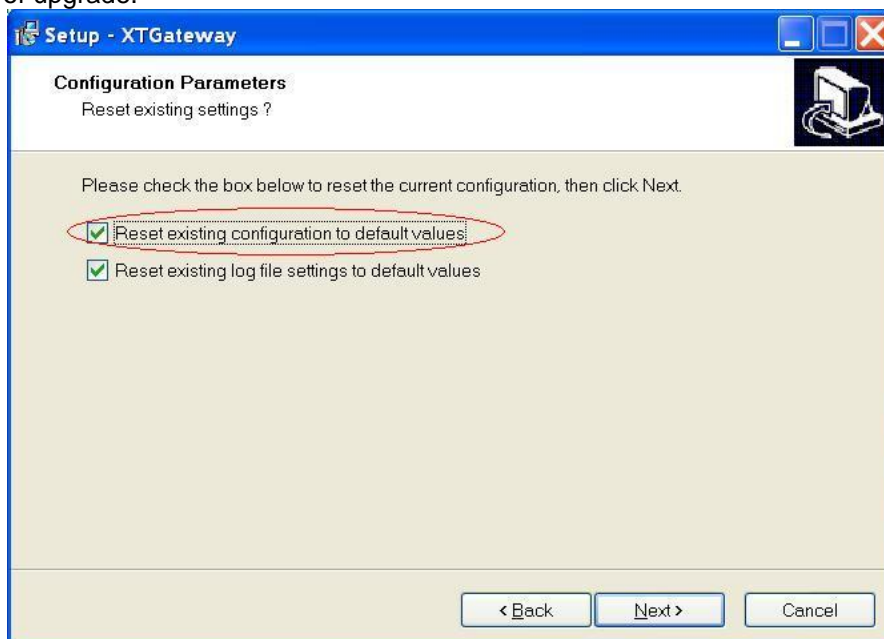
of upgrade.

Setup - XTGateway

Configuration Parameters
Reset existing settings ?

Please check the box below to reset the current configuration, then click Next.

Reset existing configuration to default values

Reset existing log file settings to default values

< Back

Next >

Cancel